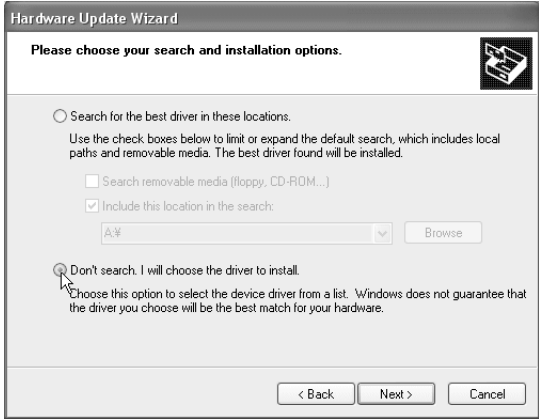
Hardware Update Wizard

Please choose your search and installation options.

Search for the best driver in these locations.

Use the check boxes below to limit or expand the default search, which includes local paths and removable media. The best driver found will be installed.

Search removable media (floppy, CD-ROM...)

Include this location in the search:

A:¥

Browse

Don't search. I will choose the driver to install.

Choose this option to select the device driver from a list. Windows does not guarantee that the driver you choose will be the best match for your hardware.

< Back Next > Cancel